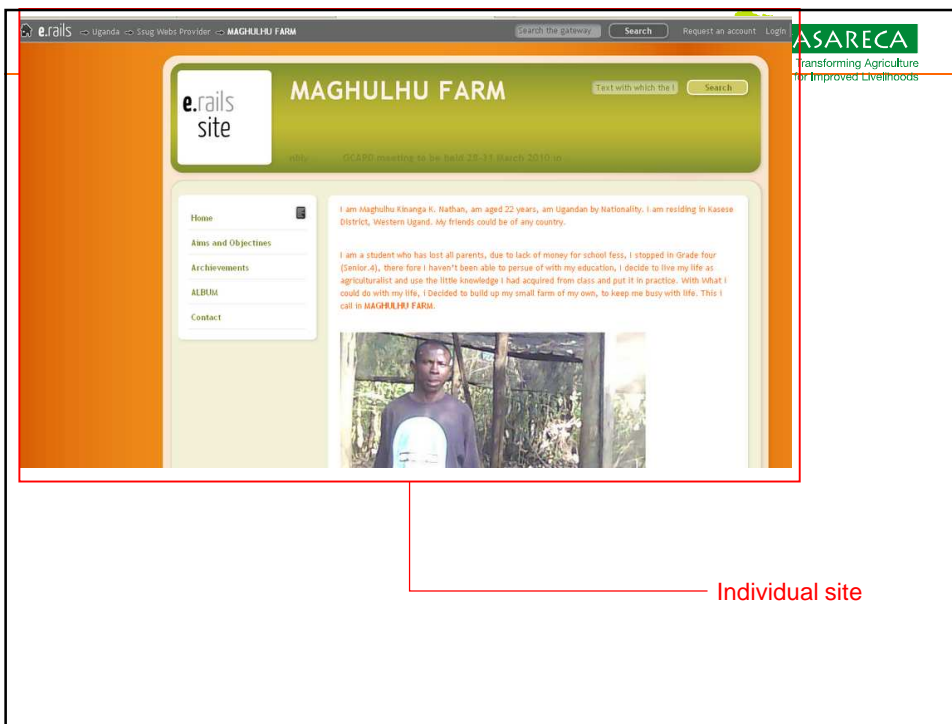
e.rails Uganda Ssug Webs Provider MAGHULHU FARM

Search the gateway Search Request an account Login

ASARECA
Transforming Agriculture for Improved Livelihoods

e.rails site

MAGHULHU FARM

Text with which the l Search

nbly. OCARD meeting to be held 25-31 March 2010 in

Home
Aims and Objectines
Archievements
ALBUM
Contact

I am Maghulhu Kinanga K. Nathan, am aged 22 years, am Ugandan by Nationality. I am residing in Kasese District, Western Ugand. My friends could be of any country.

I am a student who has lost all parents, due to lack of money for school fess, I stopped in Grade four (Senior.4), there fore I haven't been able to persue of with my education, I decide to live my life as agriculturalist and use the little knowledge I had acquired from class and put it in practice. With What I could do with my life, I Decided to build up my small farm of my own, to keep me busy with life. This I call in MAGHULHU FARM.

Individual site